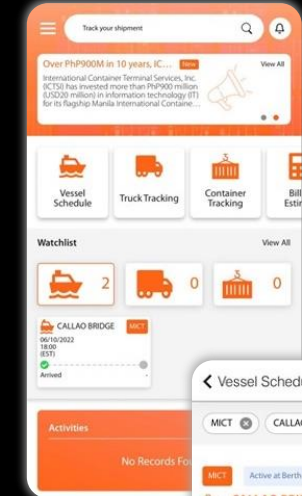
Track your shipment

Over PhP900M in 10 years, IC... New
View All

International Container Terminal Services, Inc. (ICTSI) has invested more than PhP900 million (USD20 million) in information technology (IT) for its flagship Manila International Containe...

Vessel Schedule

Truck Tracking

Container Tracking

Bill Esti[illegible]

Watchlist

View All

2

0

0

CALLAO BRIDGE MICT
06/10/2022
18:00
(EST)
Arrived

Activities

No Records Fo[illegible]

Vessel Sched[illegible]

MICT

CALLA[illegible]

MICT

Active at Berth